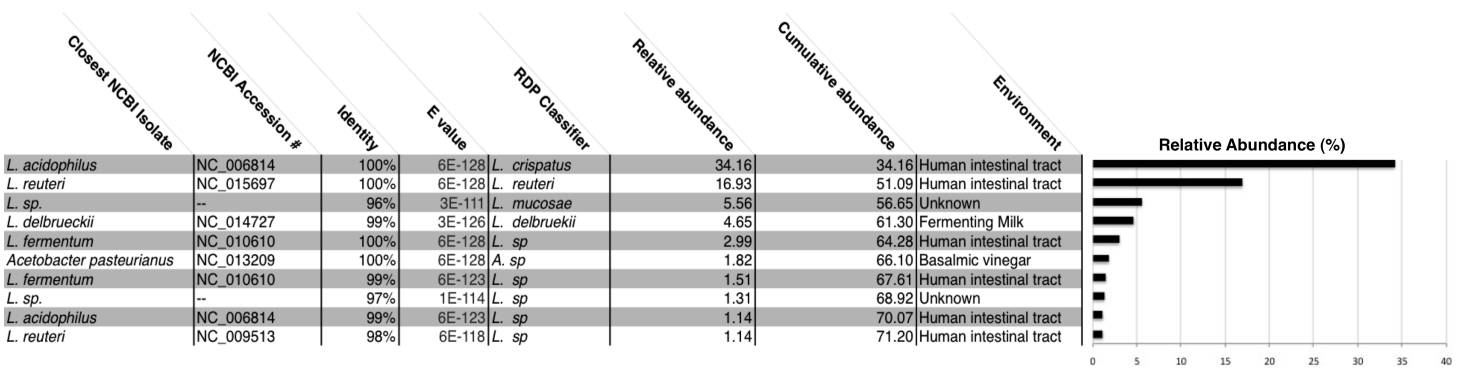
| Closest NCBI Isolate | NCBI Accession # | Identity | E value | RDP Classifier | Relative abundance | Cumulative abundance | Environment |
|---|---|---|---|---|---|---|---|
| L. acidophilus | NC_006814 | 100% | 6E-128 | L. crispatus | 34.16 | 34.16 | Human intestinal tract |
| L. reuteri | NC_015697 | 100% | 6E-128 | L. reuteri | 16.93 | 51.09 | Human intestinal tract |
| L. sp. | -- | 96% | 3E-111 | L. mucosae | 5.56 | 56.65 | Unknown |
| L. delbrueckii | NC_014727 | 99% | 3E-126 | L. delbruekii | 4.65 | 61.30 | Fermenting Milk |
| L. fermentum | NC_010610 | 100% | 6E-128 | L. sp | 2.99 | 64.28 | Human intestinal tract |
| Acetobacter pasteurianus | NC_013209 | 100% | 6E-128 | A. sp | 1.82 | 66.10 | Basalmic vinegar |
| L. fermentum | NC_010610 | 99% | 6E-123 | L. sp | 1.51 | 67.61 | Human intestinal tract |
| L. sp. | -- | 97% | 1E-114 | L. sp | 1.31 | 68.92 | Unknown |
| L. acidophilus | NC_006814 | 99% | 6E-123 | L. sp | 1.14 | 70.07 | Human intestinal tract |
| L. reuteri | NC_009513 | 98% | 6E-118 | L. sp | 1.14 | 71.20 | Human intestinal tract |

Relative Abundance (%)

0 5 10 15 20 25 30 35 40